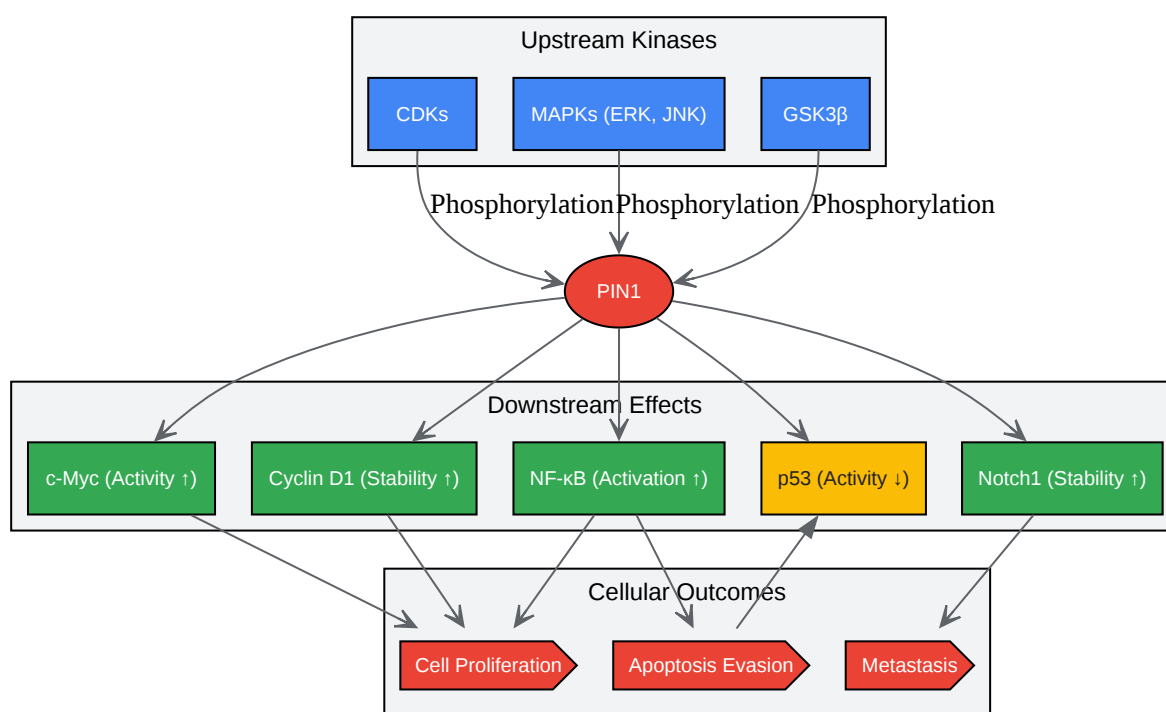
Upstream Kinases

CDKs

MAPKs (ERK, JNK)

GSK3β

Phosphorylation Phosphorylation Phosphorylation

PIN1

Downstream Effects

c-Myc (Activity ↑)

Cyclin D1 (Stability ↑)

NF-κB (Activation ↑)

p53 (Activity ↓)

Notch1 (Stability ↑)

Cellular Outcomes

Cell Proliferation

Apoptosis Evasion

Metastasis